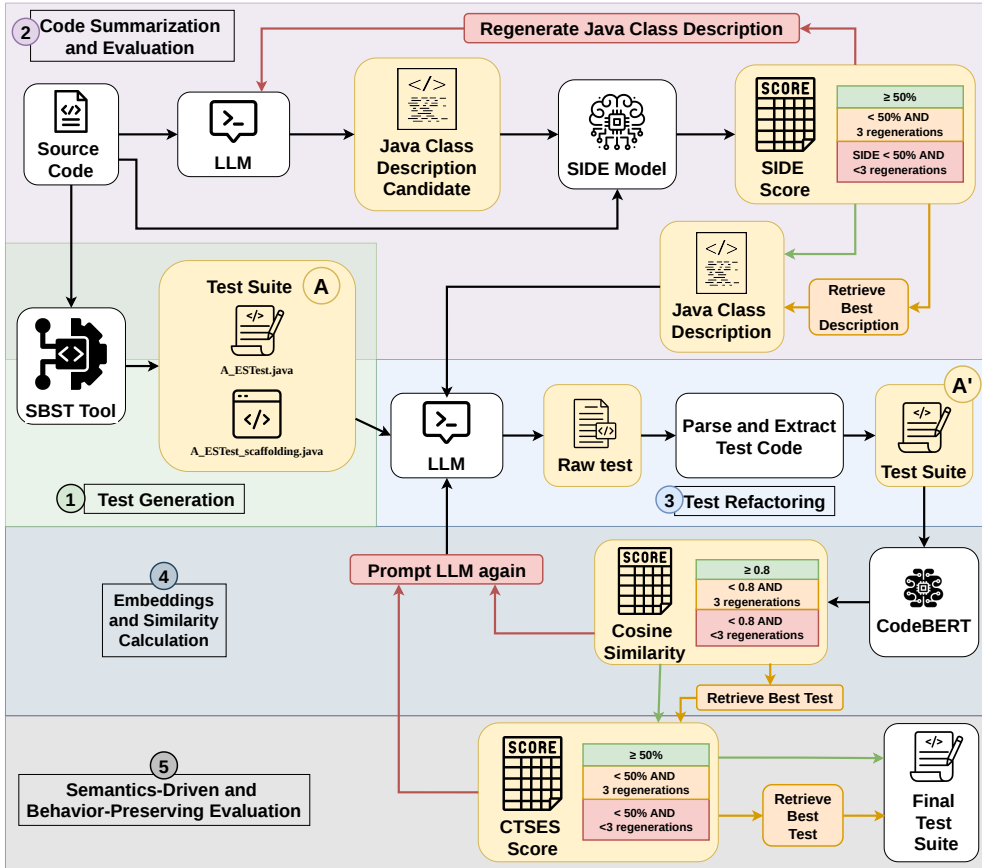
2 Code Summarization and Evaluation

Regenerate Java Class Description

Source Code

LLM

</>

Java Class Description Candidate

SIDE Model

SCORE

SIDE Score

| ≥ 50% |
|---|
| < 50% AND 3 regenerations |
| SIDE < 50% AND <3 regenerations |

</>

Java Class Description

Retrieve Best Description

SBST Tool

Test Suite A

</>

A_ESTest.java

</>

A_ESTest_scaffolding.java

1 Test Generation

LLM

</>

Raw test

Parse and Extract Test Code

A'

</>

Test Suite

3 Test Refactoring

4 Embeddings and Similarity Calculation

Prompt LLM again

SCORE

Cosine Similarity

| ≥ 0.8 |
|---|
| < 0.8 AND 3 regenerations |
| < 0.8 AND <3 regenerations |

CodeBERT

Retrieve Best Test

5 Semantics-Driven and Behavior-Preserving Evaluation

SCORE

CTSES Score

| ≥ 50% |
|---|
| < 50% AND 3 regenerations |
| < 50% AND <3 regenerations |

Retrieve Best Test

</>

Final Test Suite